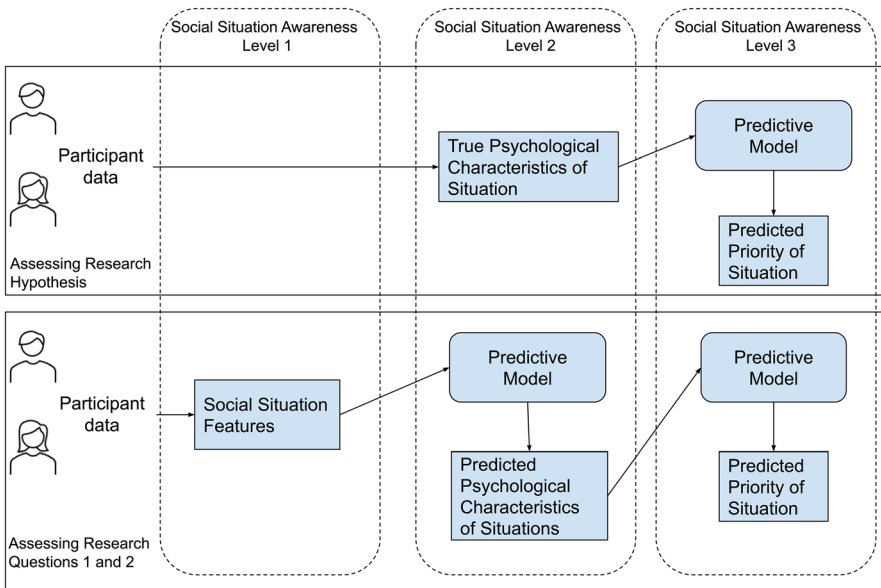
Social Situation Awareness Level 1

Social Situation Awareness Level 2

Social Situation Awareness Level 3

Participant data

True Psychological Characteristics of Situation

Predictive Model

Predicted Priority of Situation

Assessing Research Hypothesis

Participant data

Social Situation Features

Predictive Model

Predicted Psychological Characteristics of Situations

Predictive Model

Predicted Priority of Situation

Assessing Research Questions 1 and 2